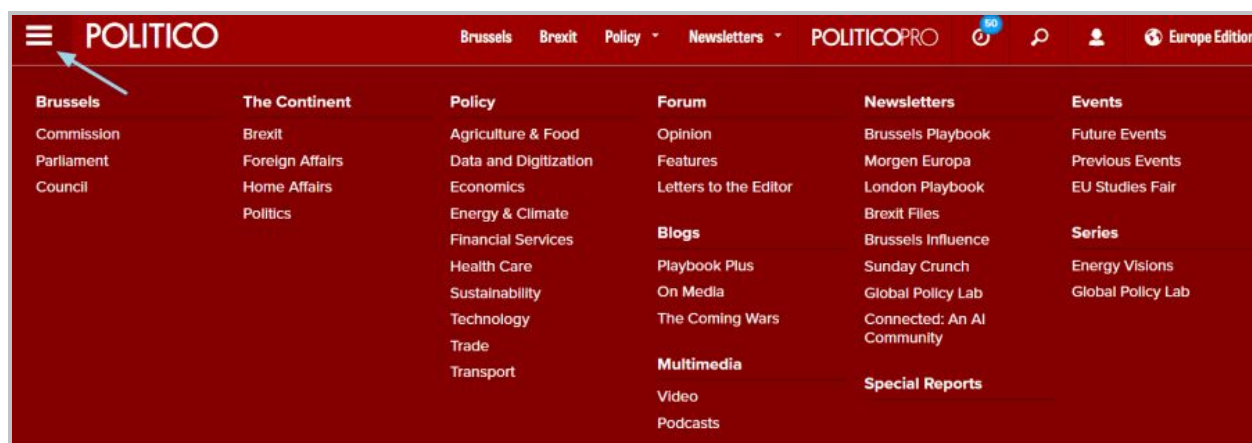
POLITICO

Brussels Brexit Policy Newsletters POLITICOPRO 50 Europe Edition

Brussels
Commission
Parliament
Council

The Continent
Brexit
Foreign Affairs
Home Affairs
Politics

Policy
Agriculture & Food
Data and Digitization
Economics
Energy & Climate
Financial Services
Health Care
Sustainability
Technology
Trade
Transport

Forum
Opinion
Features
Letters to the Editor

Blogs
Playbook Plus
On Media
The Coming Wars

Multimedia
Video
Podcasts

Newsletters
Brussels Playbook
Morgen Europa
London Playbook
Brexit Files
Brussels Influence
Sunday Crunch
Global Policy Lab
Connected: An AI Community

Special Reports

Events
Future Events
Previous Events
EU Studies Fair

Series
Energy Visions
Global Policy Lab